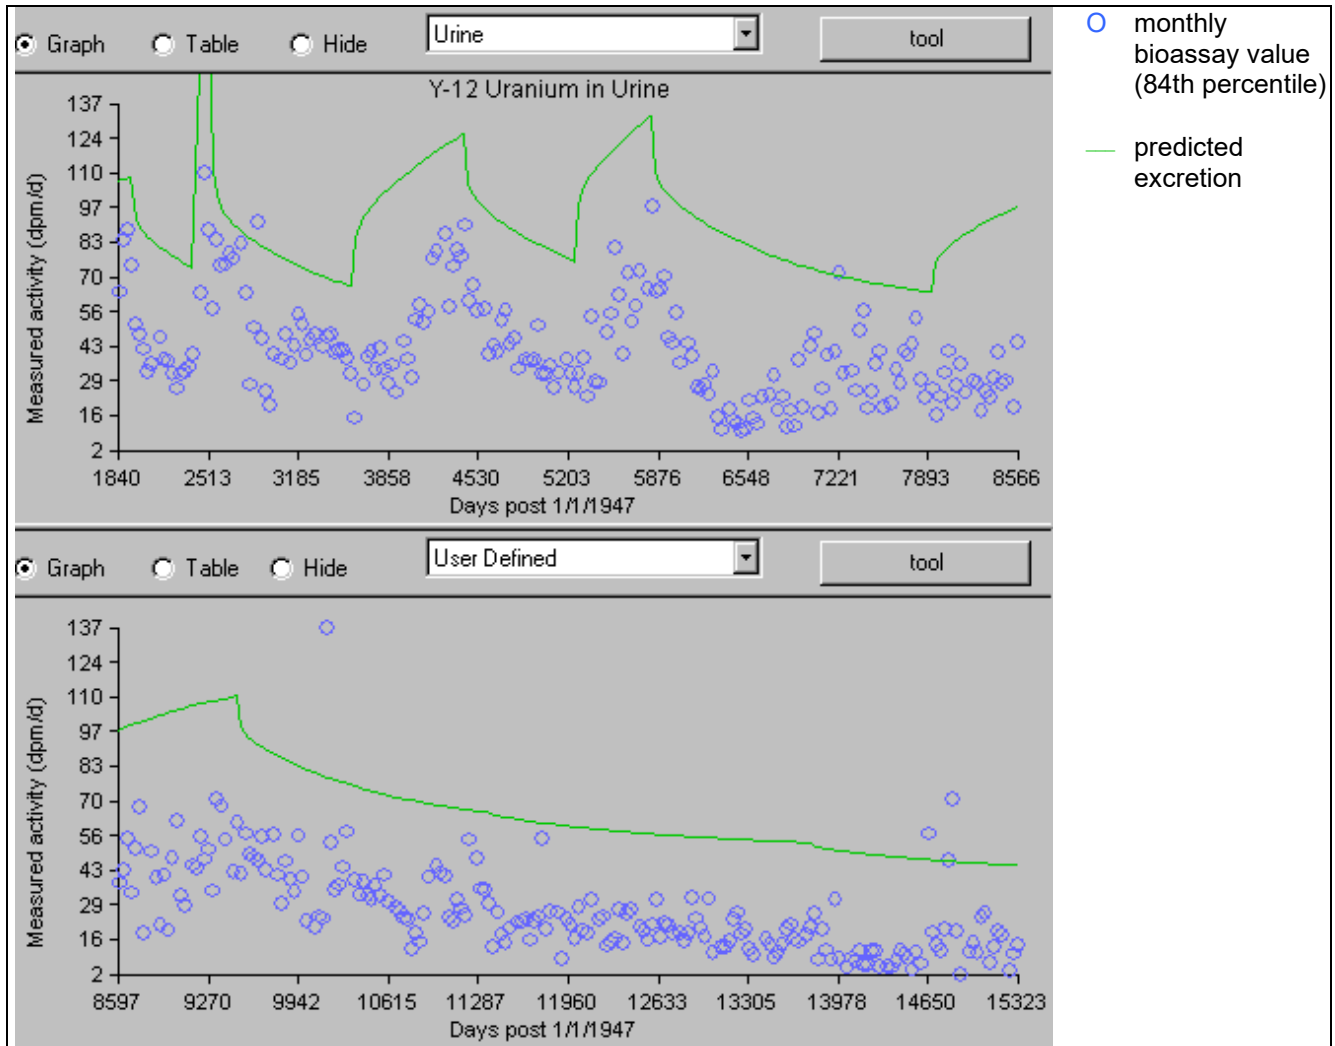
Graph Table Hide Urine tool

Y-12 Uranium in Urine

137
124
110
97
83
70
56
43
29
16
2

Measured activity (dpm/d)

1840 2513 3185 3858 4530 5203 5876 6548 7221 7893 8566

Days post 1/1/1947

Graph Table Hide User Defined tool

137
124
110
97
83
70
56
43
29
16
2

Measured activity (dpm/d)

8597 9270 9942 10615 11287 11960 12633 13305 13978 14650 15323

Days post 1/1/1947

O monthly bioassay value (84th percentile)

predicted excretion